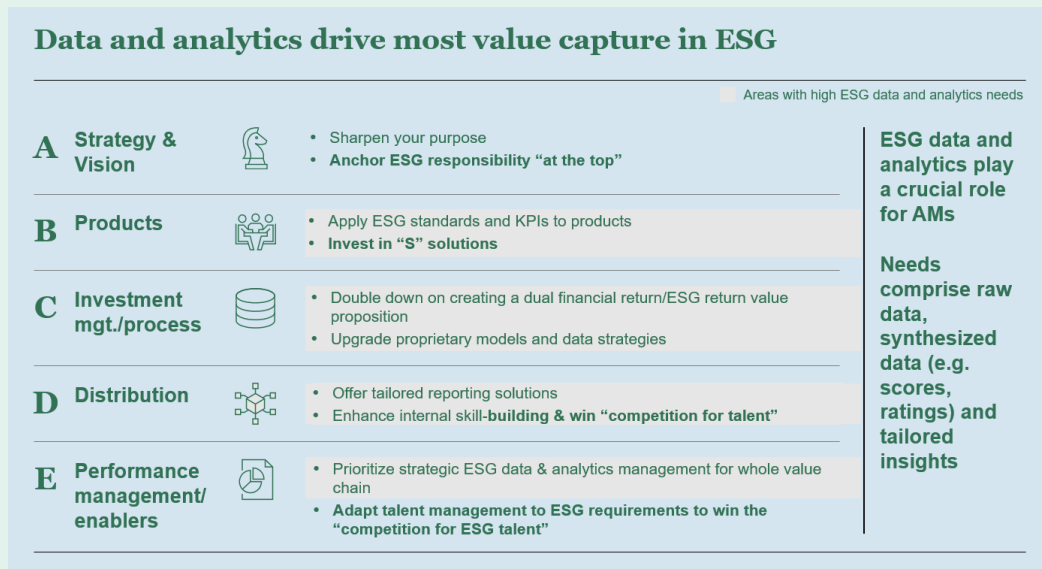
Data and analytics drive most value capture in ESG

Areas with high ESG data and analytics needs

| | | |
|---|---|---|
| A | Strategy & Vision | • Sharpen your purpose<br>• **Anchor ESG responsibility "at the top"** |
| B | Products | • Apply ESG standards and KPIs to products<br>• **Invest in "S" solutions** |
| C | Investment mgt./process | • Double down on creating a dual financial return/ESG return value proposition<br>• Upgrade proprietary models and data strategies |
| D | Distribution | • Offer tailored reporting solutions<br>• Enhance internal skill-**building & win "competition for talent"** |
| E | Performance management/ enablers | • Prioritize strategic ESG data & analytics management for whole value chain<br>• **Adapt talent management to ESG requirements to win the "competition for ESG talent"** |

ESG data and analytics play a crucial role for AMs

Needs comprise raw data, synthesized data (e.g. scores, ratings) and tailored insights